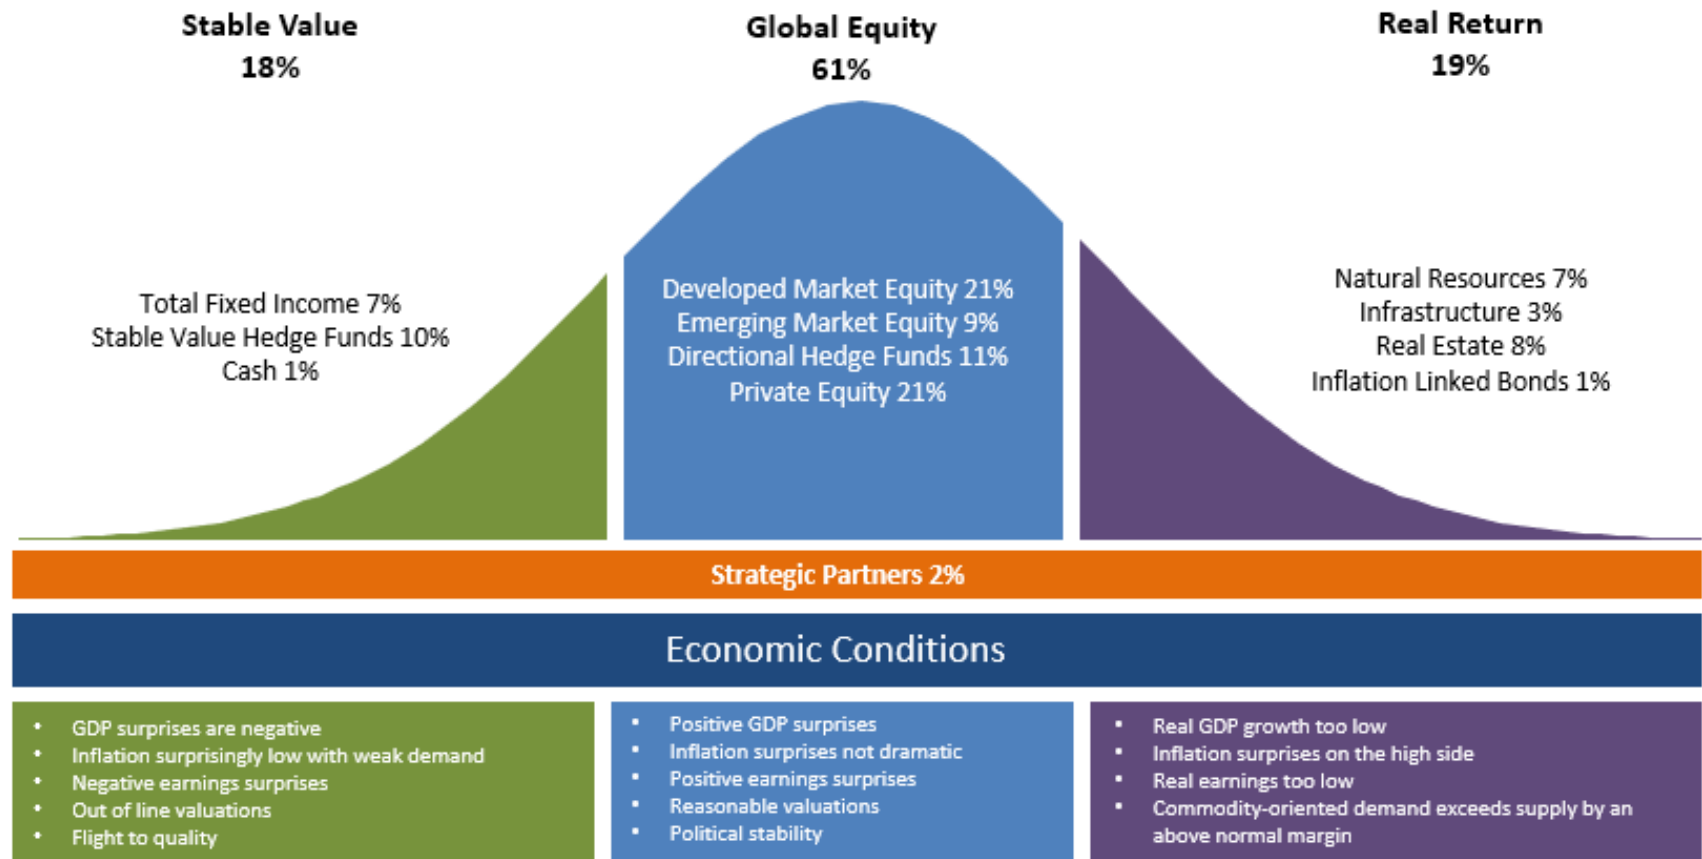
Stable Value
18%

Global Equity
61%

Real Return
19%

Total Fixed Income 7%
Stable Value Hedge Funds 10%
Cash 1%

Developed Market Equity 21%
Emerging Market Equity 9%
Directional Hedge Funds 11%
Private Equity 21%

Natural Resources 7%
Infrastructure 3%
Real Estate 8%
Inflation Linked Bonds 1%

Strategic Partners 2%

Economic Conditions

- GDP surprises are negative
- Inflation surprisingly low with weak demand
- Negative earnings surprises
- Out of line valuations
- Flight to quality

- Positive GDP surprises
- Inflation surprises not dramatic
- Positive earnings surprises
- Reasonable valuations
- Political stability

- Real GDP growth too low
- Inflation surprises on the high side
- Real earnings too low
- Commodity-oriented demand exceeds supply by an above normal margin